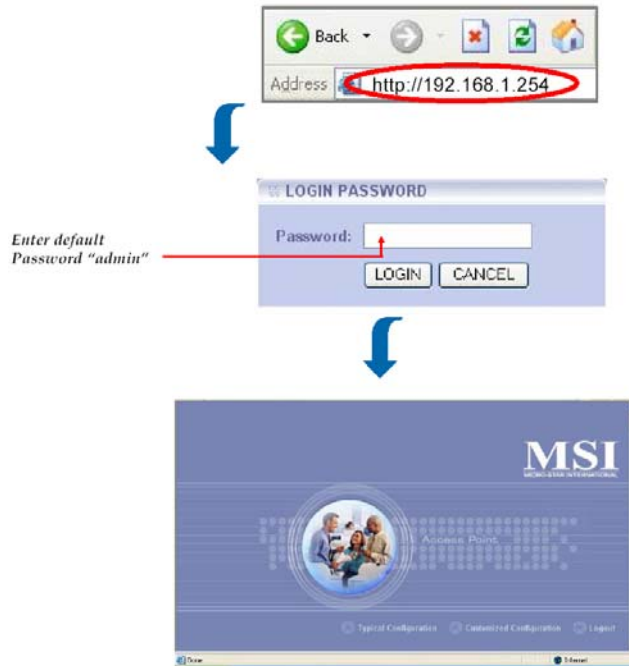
Back

Address http://192.168.1.254

LOGIN PASSWORD

Enter default Password "admin"

Password:

LOGIN CANCEL

MSI
MICRO-STAR INTERNATIONAL

Access Point

Typical Configuration Customized Configuration Logout

Done Internet